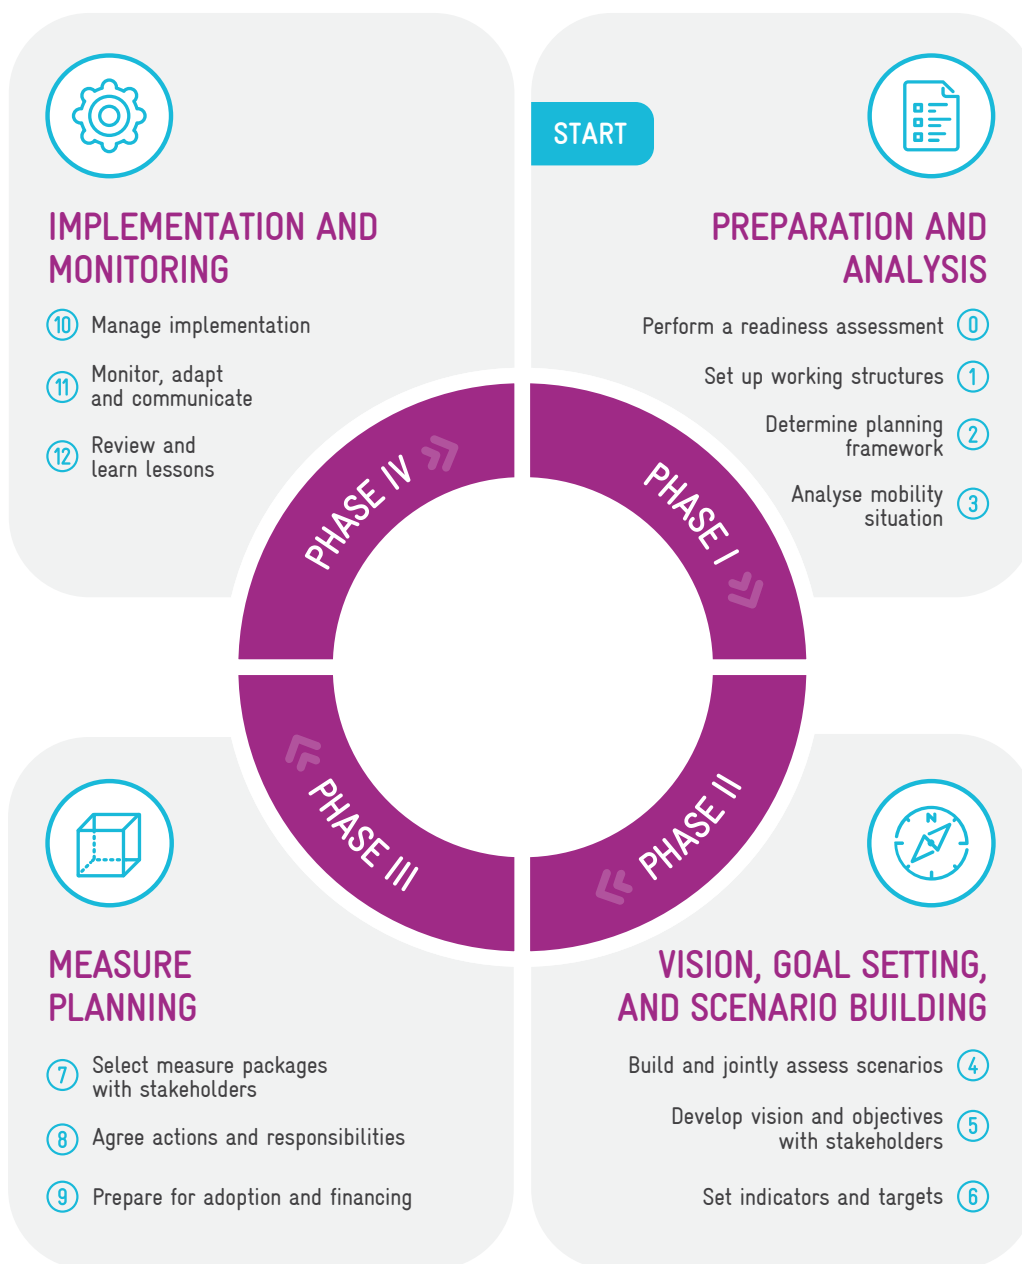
START

PREPARATION AND ANALYSIS

Perform a readiness assessment 0

Set up working structures 1

Determine planning framework 2

Analyse mobility situation 3

IMPLEMENTATION AND MONITORING

10 Manage implementation

11 Monitor, adapt and communicate

12 Review and learn lessons

PHASE IV

PHASE I

PHASE III

PHASE II

MEASURE PLANNING

7 Select measure packages with stakeholders

8 Agree actions and responsibilities

9 Prepare for adoption and financing

VISION, GOAL SETTING, AND SCENARIO BUILDING

Build and jointly assess scenarios 4

Develop vision and objectives with stakeholders 5

Set indicators and targets 6